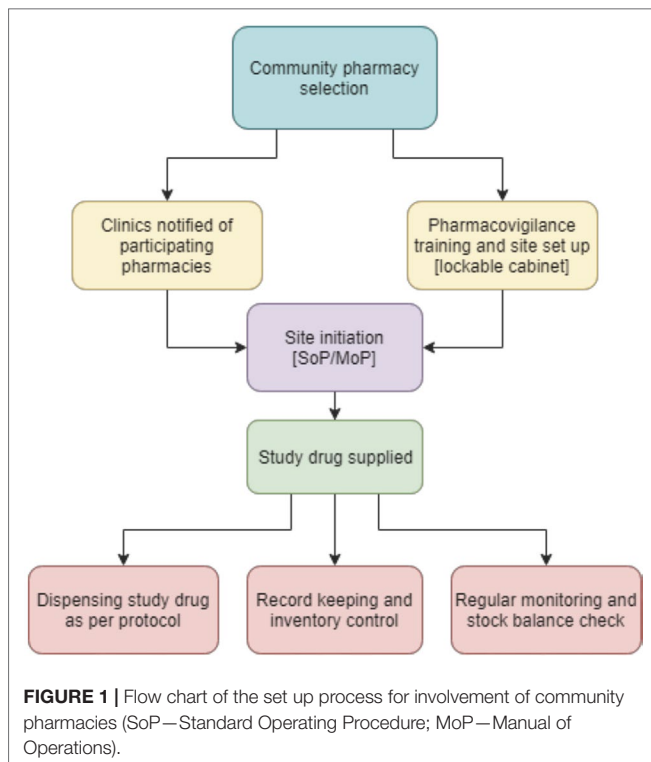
Community pharmacy selection

Clinics notified of participating pharmacies

Pharmacovigilance training and site set up [lockable cabinet]

Site initiation [SoP/MoP]

Study drug supplied

Dispensing study drug as per protocol

Record keeping and inventory control

Regular monitoring and stock balance check

**FIGURE 1 |** Flow chart of the set up process for involvement of community pharmacies (SoP—Standard Operating Procedure; MoP—Manual of Operations).